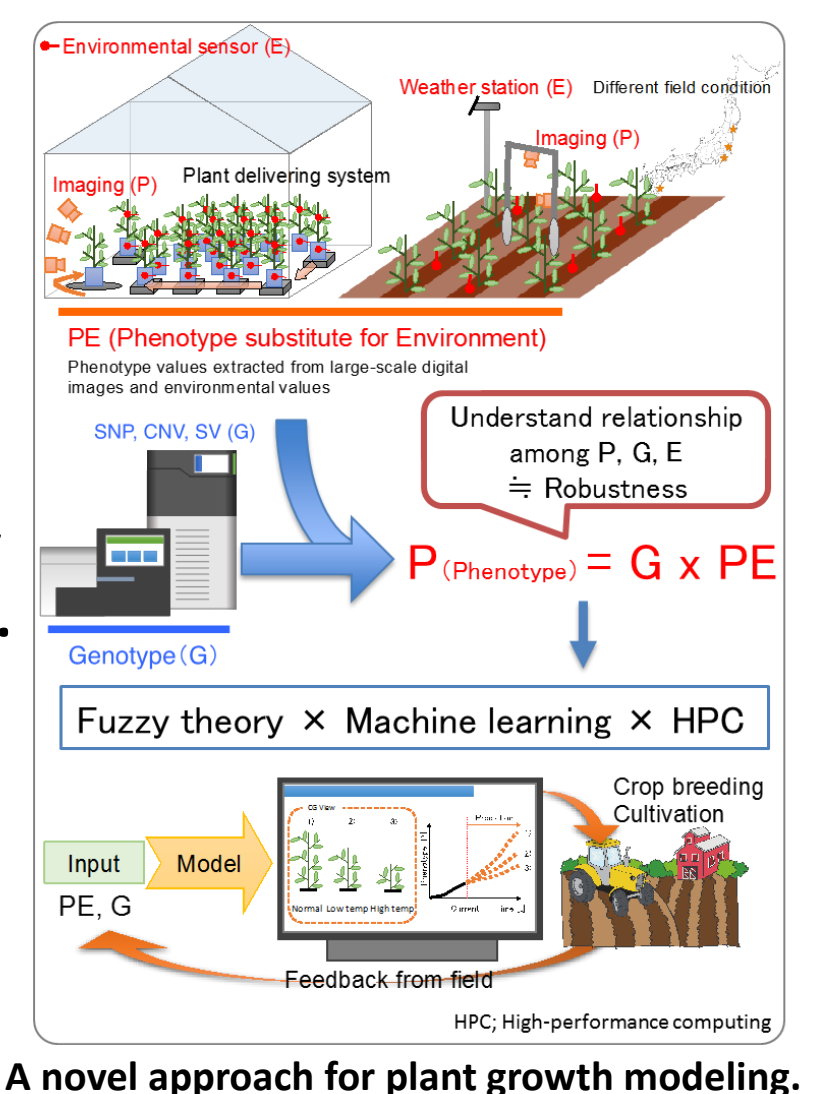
Environmental sensor (E)

Weather station (E)

Different field condition

Imaging (P)

Imaging (P)

Plant delivering system

PE (Phenotype substitute for Environment)

Phenotype values extracted from large-scale digital images and environmental values

SNP, CNV, SV (G)

Understand relationship among P, G, E ≒ Robustness

P(Phenotype) = G x PE

Genotype (G)

Fuzzy theory × Machine learning × HPC

Crop breeding Cultivation

Input

Model

PE, G

CG View

1:

2:

3:

Normal Low temp High temp

Prediction

Phenotype [-]

1:

2:

3:

Current

time [-]

Feedback from field

HPC; High-performance computing

A novel approach for plant growth modeling.